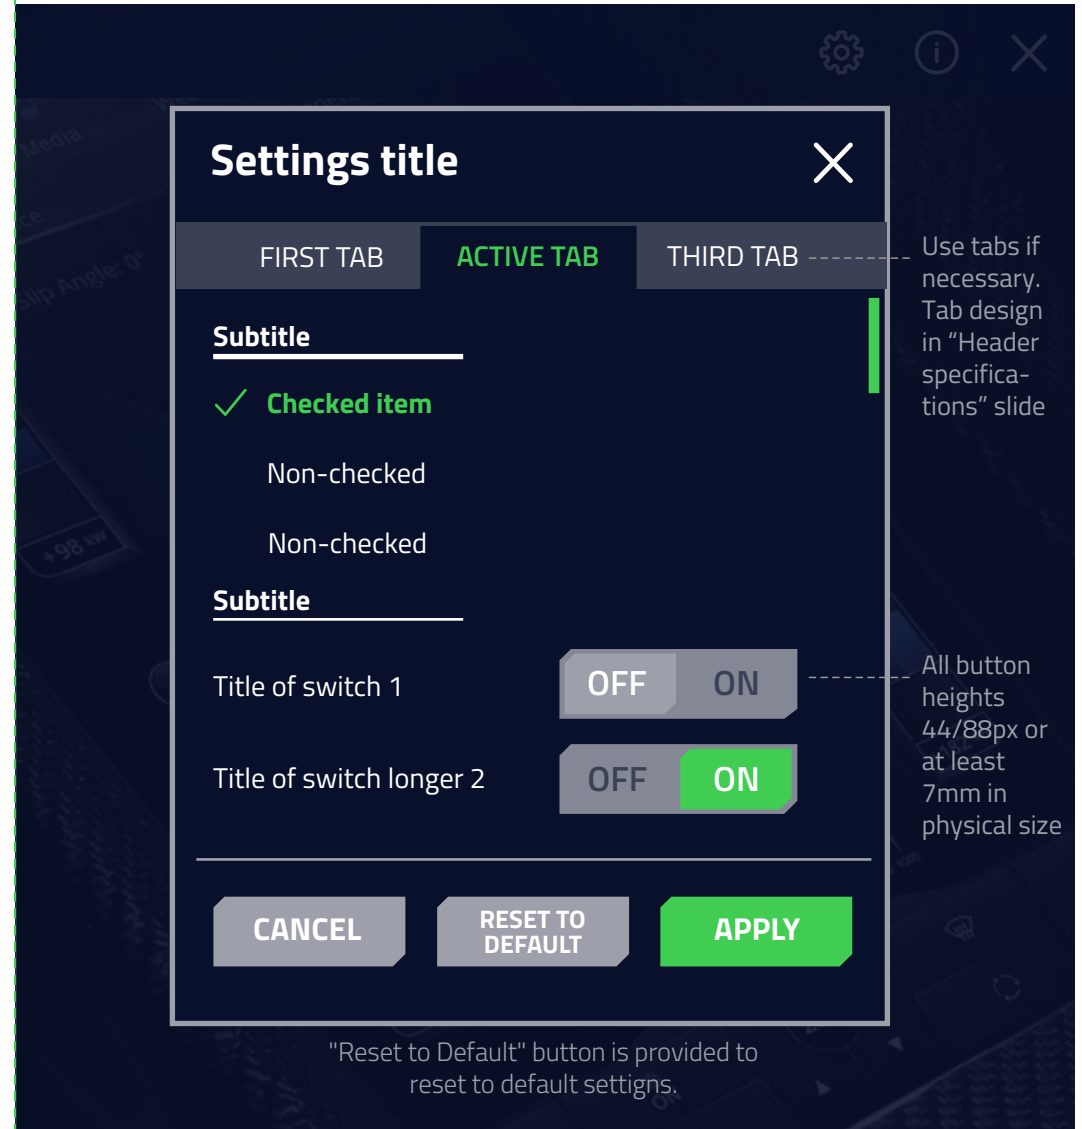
Settings title

FIRST TAB | ACTIVE TAB | THIRD TAB

Use tabs if necessary. Tab design in “Header specifications” slide

Subtitle

Checked item

Non-checked

Non-checked

Subtitle

Title of switch 1 OFF ON

Title of switch longer 2 OFF ON

All button heights 44/88px or at least 7mm in physical size

CANCEL RESET TO DEFAULT APPLY

"Reset to Default" button is provided to reset to default settings.